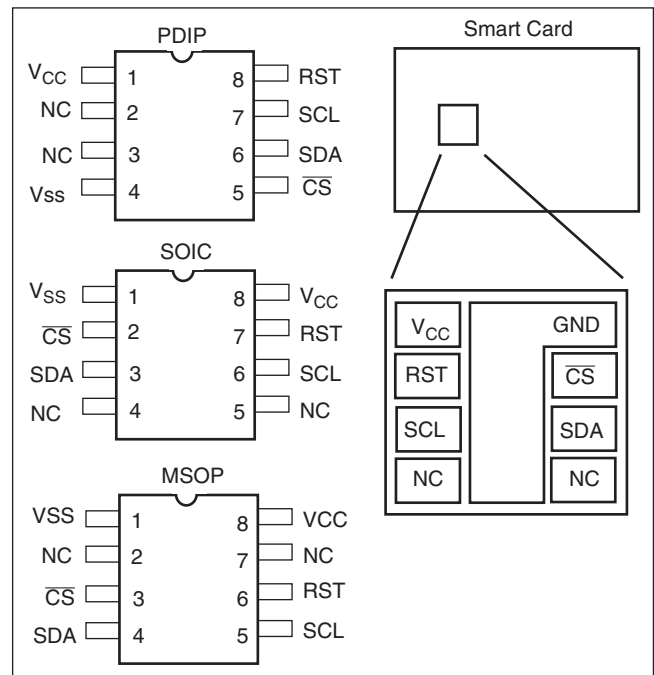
PDIP

$V_{CC}$ 1
NC 2
NC 3
Vss 4

8 RST
7 SCL
6 SDA
5 $\overline{CS}$

Smart Card

SOIC

$V_{SS}$ 1
$\overline{CS}$ 2
SDA 3
NC 4

8 $V_{CC}$
7 RST
6 SCL
5 NC

$V_{CC}$
GND
RST
$\overline{CS}$
SCL
SDA
NC
NC

MSOP

VSS 1
NC 2
$\overline{CS}$ 3
SDA 4

8 VCC
7 NC
6 RST
5 SCL